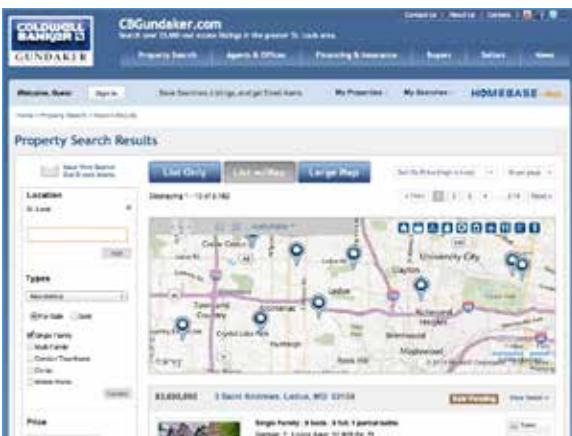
COLDWELL BANKER GUNDAKER

CBGundaker.com
Search over 13,000 real estate listings in the greater St. Louis area.

Contact us | About us | Careers

Property Search | Agents & Offices | Financing & Insurance | Buyers | Sellers | News

Welcome, Guest | Sign In | Save Searches, Listings, and get Email Alerts | My Properties | My Searches | HOMEBASE

Home > Property Search > Search Results

Property Search Results

Save this Search
Get E-mail Alerts

List Only | List w/Map | Large Map

Displaying 1 - 10 of 6,182

Sort By Price (high to low)

10 per page

« Prev 1 2 3 4 ... 619 Next »

Location
St. Louis

Types
Residential

For Sale Sold

Single Family
Multi-Family
Condo/Townhome
Co-op
Mobile Home

Price

Creve Coeur
Clayton
University City
Ladue
Olivette
Town and Country
Frontenac
Crystal Lake Park
Huntleigh
Richmond Heights
Brentwood
Maplewood

$3,650,000 | 3 Saint Andrews, Ladue, MO 63124 | Sale Pending | View Detail

Single Family 5 beds 5 full, 1 partial baths